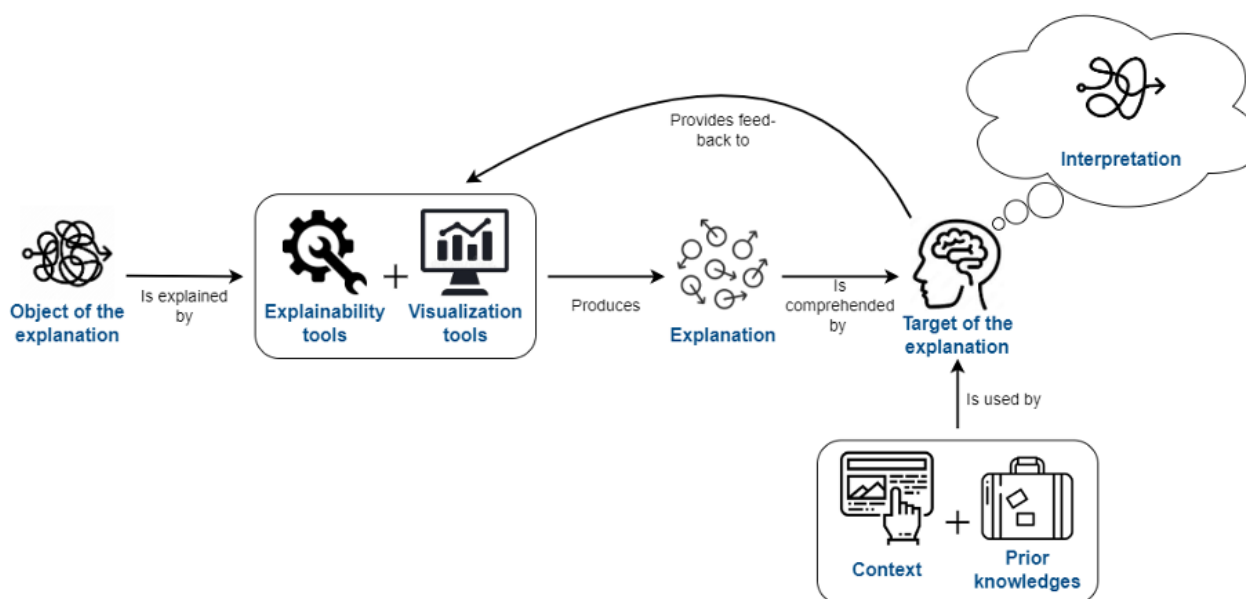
Provides feedback to

Interpretation

Object of the explanation

Is explained by

Explainability tools

+

Visualization tools

Produces

Explanation

Is comprehended by

Target of the explanation

Is used by

Context

+

Prior knowledges